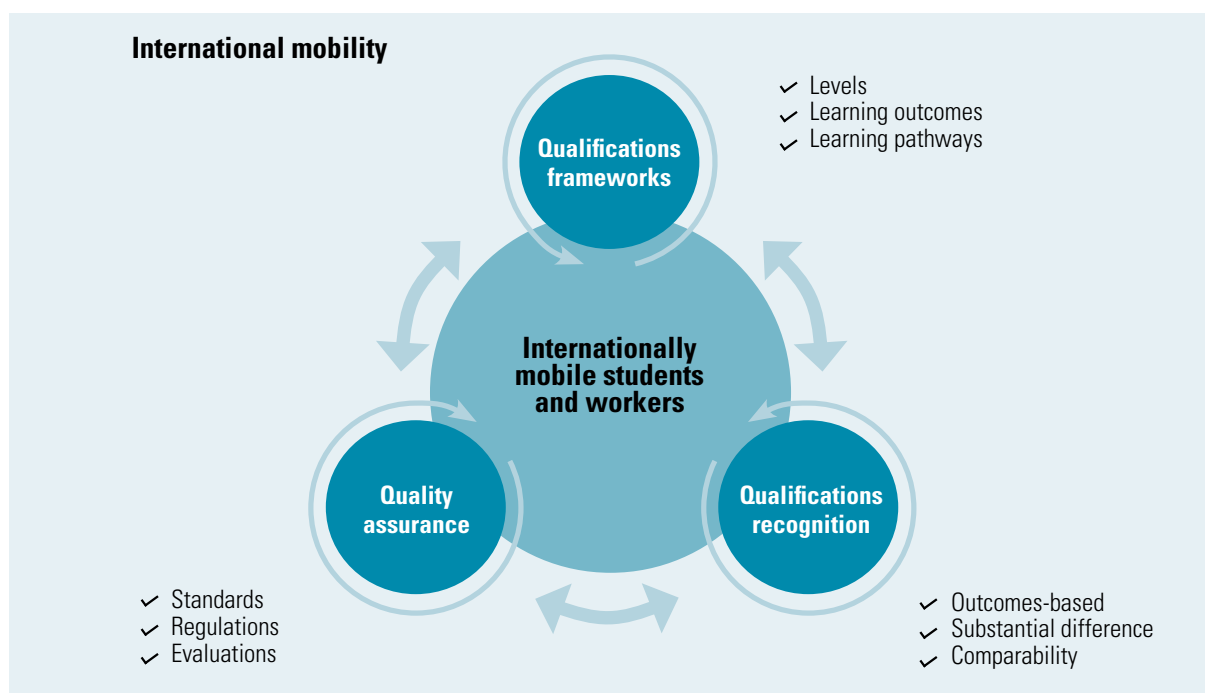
International mobility

Qualifications frameworks

✓ Levels
✓ Learning outcomes
✓ Learning pathways

Internationally mobile students and workers

Quality assurance

Qualifications recognition

✓ Standards
✓ Regulations
✓ Evaluations

✓ Outcomes-based
✓ Substantial difference
✓ Comparability